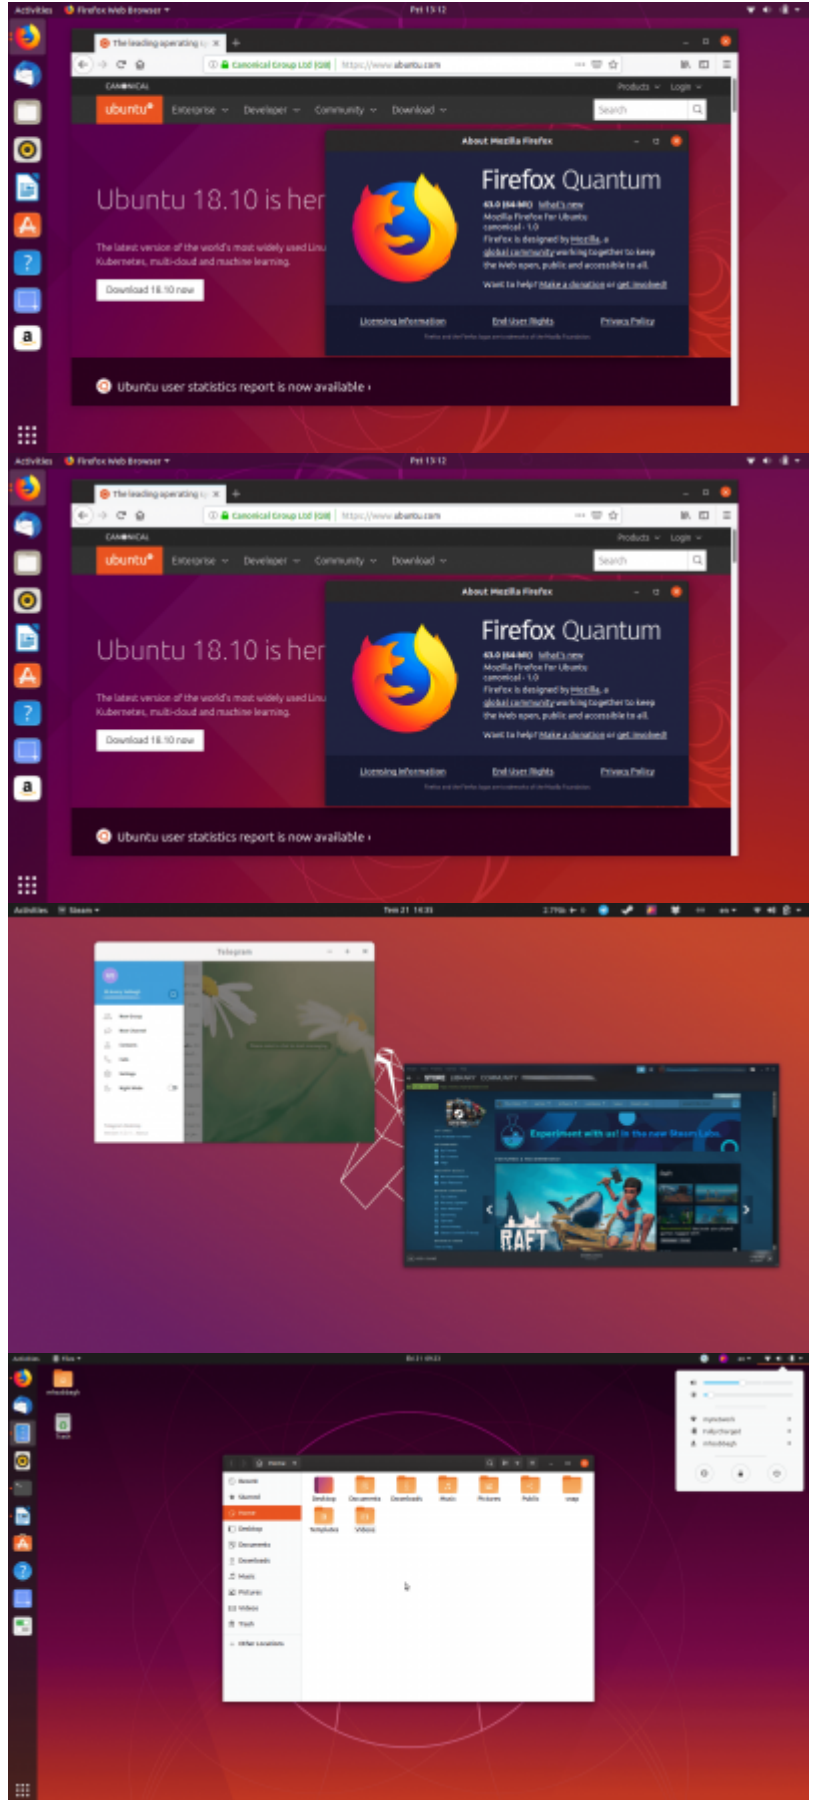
Activities Firefox Web Browser Fri 13:12

The leading operating

Canonical Group Ltd (GB) https://www.ubuntu.com

CANONICAL

ubuntu Enterprise Developer Community Download Products Login Search

Ubuntu 18.10 is her

The latest version of the world's most widely used Linu Kubernetes, multi-cloud and machine learning.

Download 18.10 now

About Mozilla Firefox

Firefox Quantum

63.0 (64-bit) What's new
Mozilla Firefox for Ubuntu
canonical - 1.0
Firefox is designed by Mozilla, a global community working together to keep the web open, public and accessible to all.

Want to help? Make a donation or get involved!

Licensing Information End-User Rights Privacy Policy

Ubuntu user statistics report is now available ›

Activities Firefox Web Browser Fri 13:12

The leading operating

Canonical Group Ltd (GB) https://www.ubuntu.com

CANONICAL

ubuntu Enterprise Developer Community Download Products Login Search

Ubuntu 18.10 is her

The latest version of the world's most widely used Linu Kubernetes, multi-cloud and machine learning.

Download 18.10 now

About Mozilla Firefox

Firefox Quantum

63.0 (64-bit) What's new
Mozilla Firefox for Ubuntu
canonical - 1.0
Firefox is designed by Mozilla, a global community working together to keep the web open, public and accessible to all.

Want to help? Make a donation or get involved!

Licensing Information End-User Rights Privacy Policy

Ubuntu user statistics report is now available ›

Activities Steam Tem 21 14:31

Telegram

STORE LIBRARY COMMUNITY

Experiment with us! in the new Steam Labs

RAFT

Activities Files

Home

Recent
Starred
Home
Desktop
Documents
Downloads
Music
Pictures
Videos
Trash
Other Locations

Desktop Documents Downloads Music Pictures Public snap Templates Videos